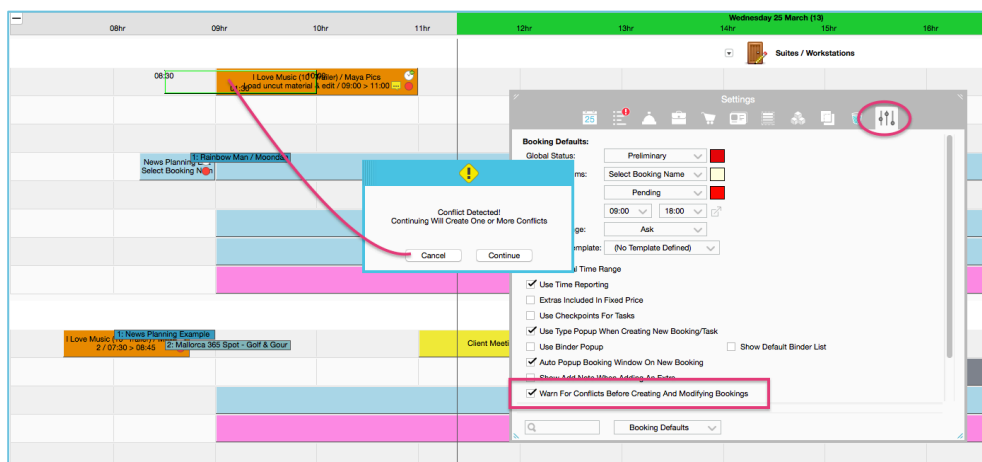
08hr
09hr
10hr
11hr
Wednesday 25 March (13)
12hr
13hr
14hr
15hr
16hr

Suites / Workstations

08:30
I Love Music (10 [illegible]) / Maya Pics
Load uncut material & edit / 09:00 > 11:00

News Planning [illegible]
Select Booking N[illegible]
1: Rainbow Man / Moonda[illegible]

Conflict Detected!
Continuing Will Create One or More Conflicts
Cancel
Continue

I Love Music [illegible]
2 / 07:30 > 08:45
1: News Planning Example
2: Mallorca 365 Spot - Golf & Gour
Client Meeti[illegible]

Settings
25

Booking Defaults:
Global Status: Preliminary
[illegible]ms: Select Booking Name
Pending
09:00
18:00
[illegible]ge: Ask
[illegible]emplate: (No Template Defined)
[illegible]al Time Range
Use Time Reporting
Extras Included In Fixed Price
Use Checkpoints For Tasks
Use Type Popup When Creating New Booking/Task
Use Binder Popup
Show Default Binder List
Auto Popup Booking Window On New Booking
Show Add Note When Adding An Extra
Warn For Conflicts Before Creating And Modifying Bookings
Booking Defaults